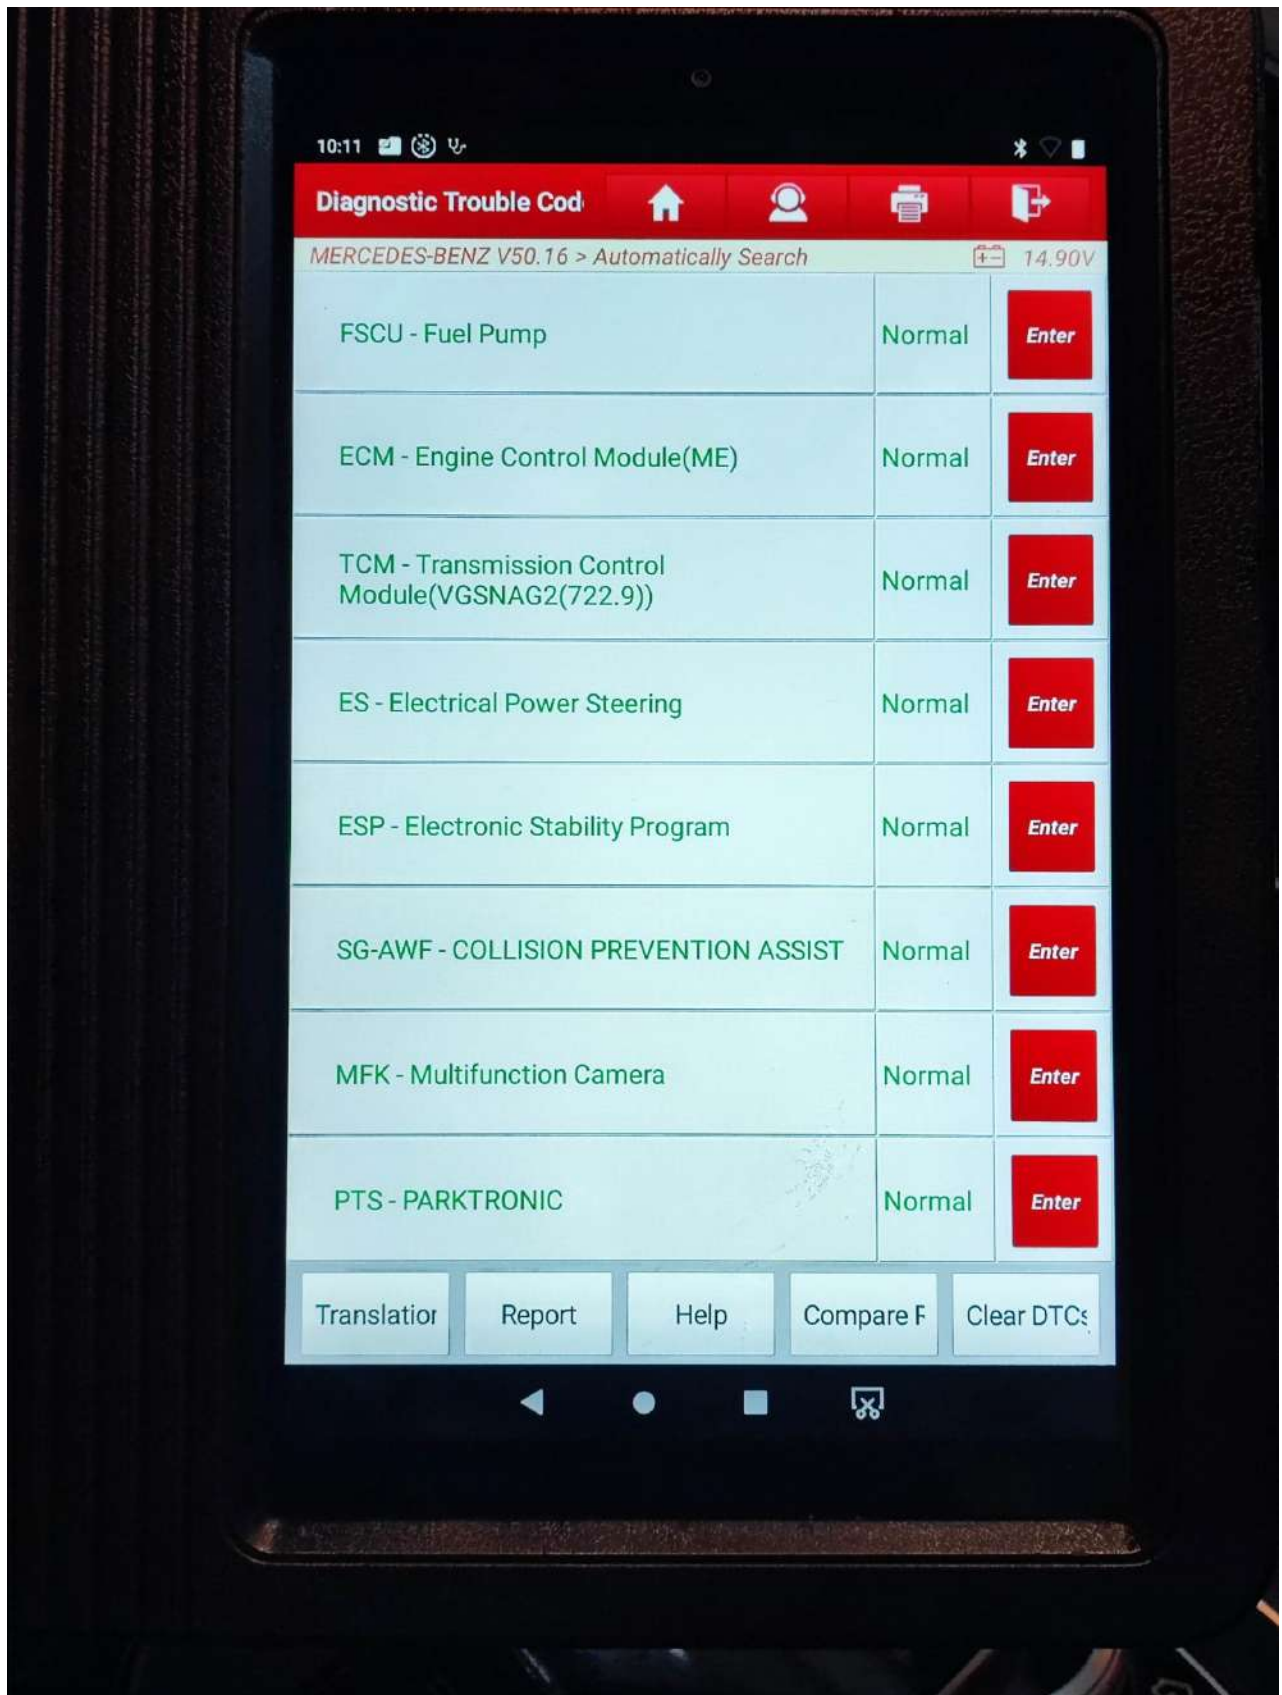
10:11

Diagnostic Trouble Cod

MERCEDES-BENZ V50.16 > Automatically Search 14.90V

| | | |
|---|---|---|
| FSCU - Fuel Pump | Normal | Enter |
| ECM - Engine Control Module(ME) | Normal | Enter |
| TCM - Transmission Control Module(VGSNAG2(722.9)) | Normal | Enter |
| ES - Electrical Power Steering | Normal | Enter |
| ESP - Electronic Stability Program | Normal | Enter |
| SG-AWF - COLLISION PREVENTION ASSIST | Normal | Enter |
| MFK - Multifunction Camera | Normal | Enter |
| PTS - PARKTRONIC | Normal | Enter |

Translatior Report Help Compare F Clear DTCs